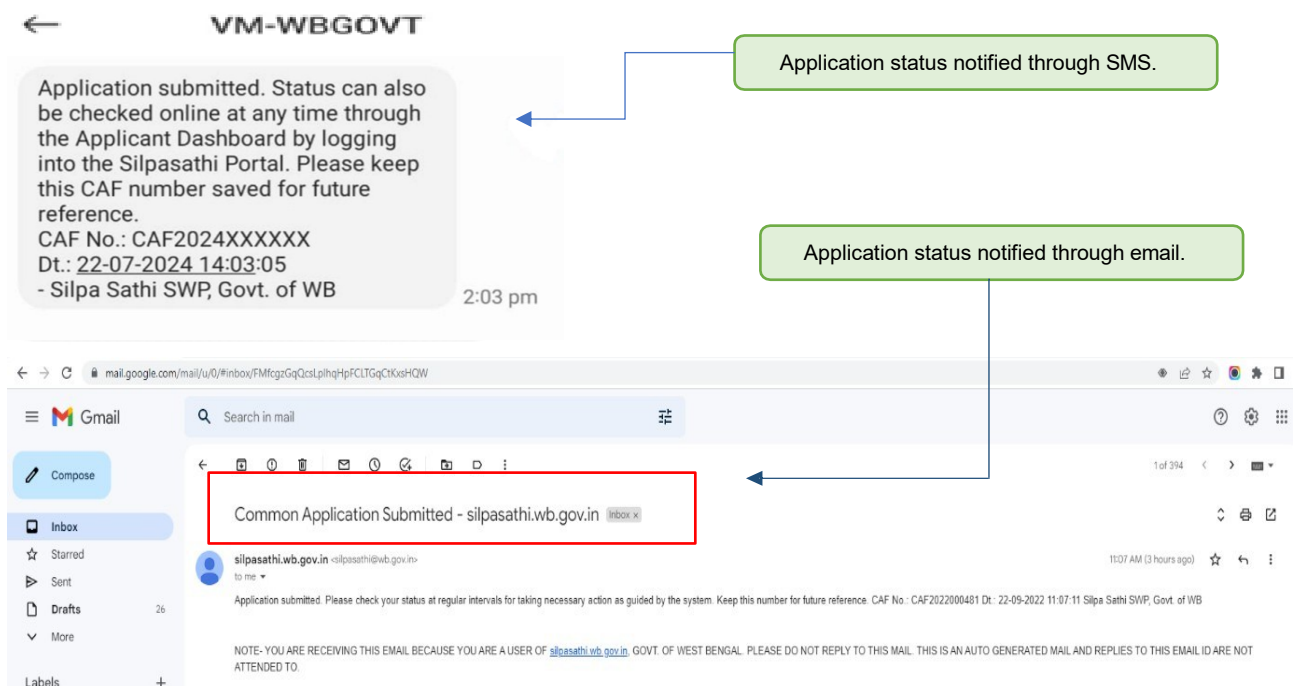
VM-WBGOVT

Application submitted. Status can also be checked online at any time through the Applicant Dashboard by logging into the Silpasathi Portal. Please keep this CAF number saved for future reference.
CAF No.: CAF2024XXXXXX
Dt.: 22-07-2024 14:03:05
- Silpa Sathi SWP, Govt. of WB

2:03 pm

Application status notified through SMS.

Application status notified through email.

mail.google.com/mail/u/0/#inbox/FMfcgzGqQcsLplhqHpFCLTGqCtKxsHQW

Gmail

Search in mail

Compose

Inbox

Starred

Sent

Drafts 26

More

Labels +

1 of 394

Common Application Submitted - silpasathi.wb.gov.in Inbox ×

silpasathi.wb.gov.in <silpasathi@wb.gov.in>
to me

11:07 AM (3 hours ago)

Application submitted. Please check your status at regular intervals for taking necessary action as guided by the system. Keep this number for future reference. CAF No.: CAF2022000481 Dt.: 22-09-2022 11:07:11 Silpa Sathi SWP, Govt. of WB

NOTE- YOU ARE RECEIVING THIS EMAIL BECAUSE YOU ARE A USER OF silpasathi.wb.gov.in, GOVT. OF WEST BENGAL. PLEASE DO NOT REPLY TO THIS MAIL. THIS IS AN AUTO GENERATED MAIL AND REPLIES TO THIS EMAIL ID ARE NOT ATTENDED TO.